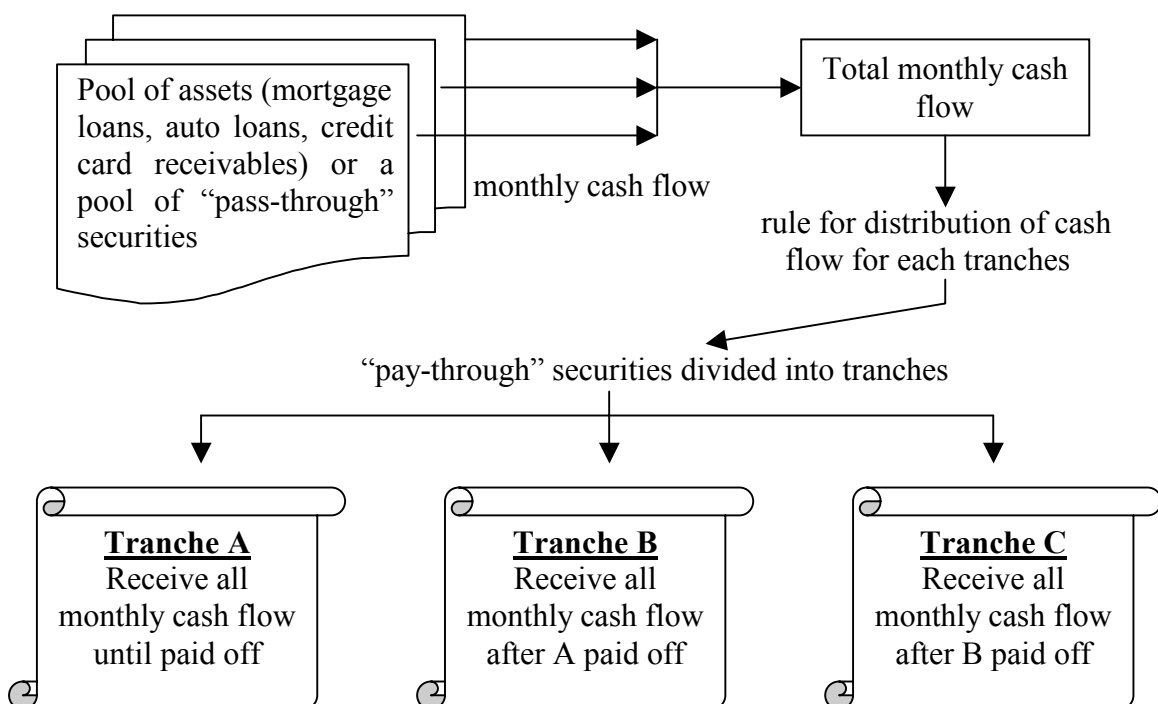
Pool of assets (mortgage loans, auto loans, credit card receivables) or a pool of "pass-through" securities

monthly cash flow

Total monthly cash flow

rule for distribution of cash flow for each tranches

"pay-through" securities divided into tranches

**Tranche A**
Receive all monthly cash flow until paid off

**Tranche B**
Receive all monthly cash flow after A paid off

**Tranche C**
Receive all monthly cash flow after B paid off